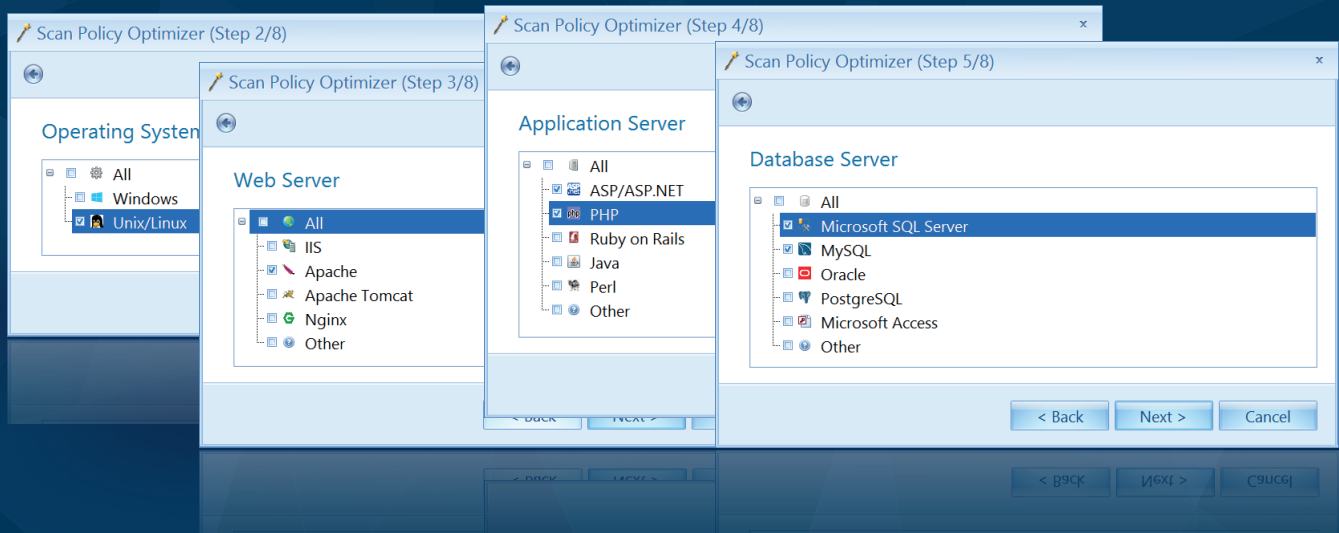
Scan Policy Optimizer (Step 2/8)

Operating Systen

All
Windows
Unix/Linux

Scan Policy Optimizer (Step 3/8)

Web Server

All
IIS
Apache
Apache Tomcat
Nginx
Other

Scan Policy Optimizer (Step 4/8)

Application Server

All
ASP/ASP.NET
PHP
Ruby on Rails
Java
Perl
Other

< Back
Next >

Scan Policy Optimizer (Step 5/8)

Database Server

All
Microsoft SQL Server
MySQL
Oracle
PostgreSQL
Microsoft Access
Other

< Back
Next >
Cancel